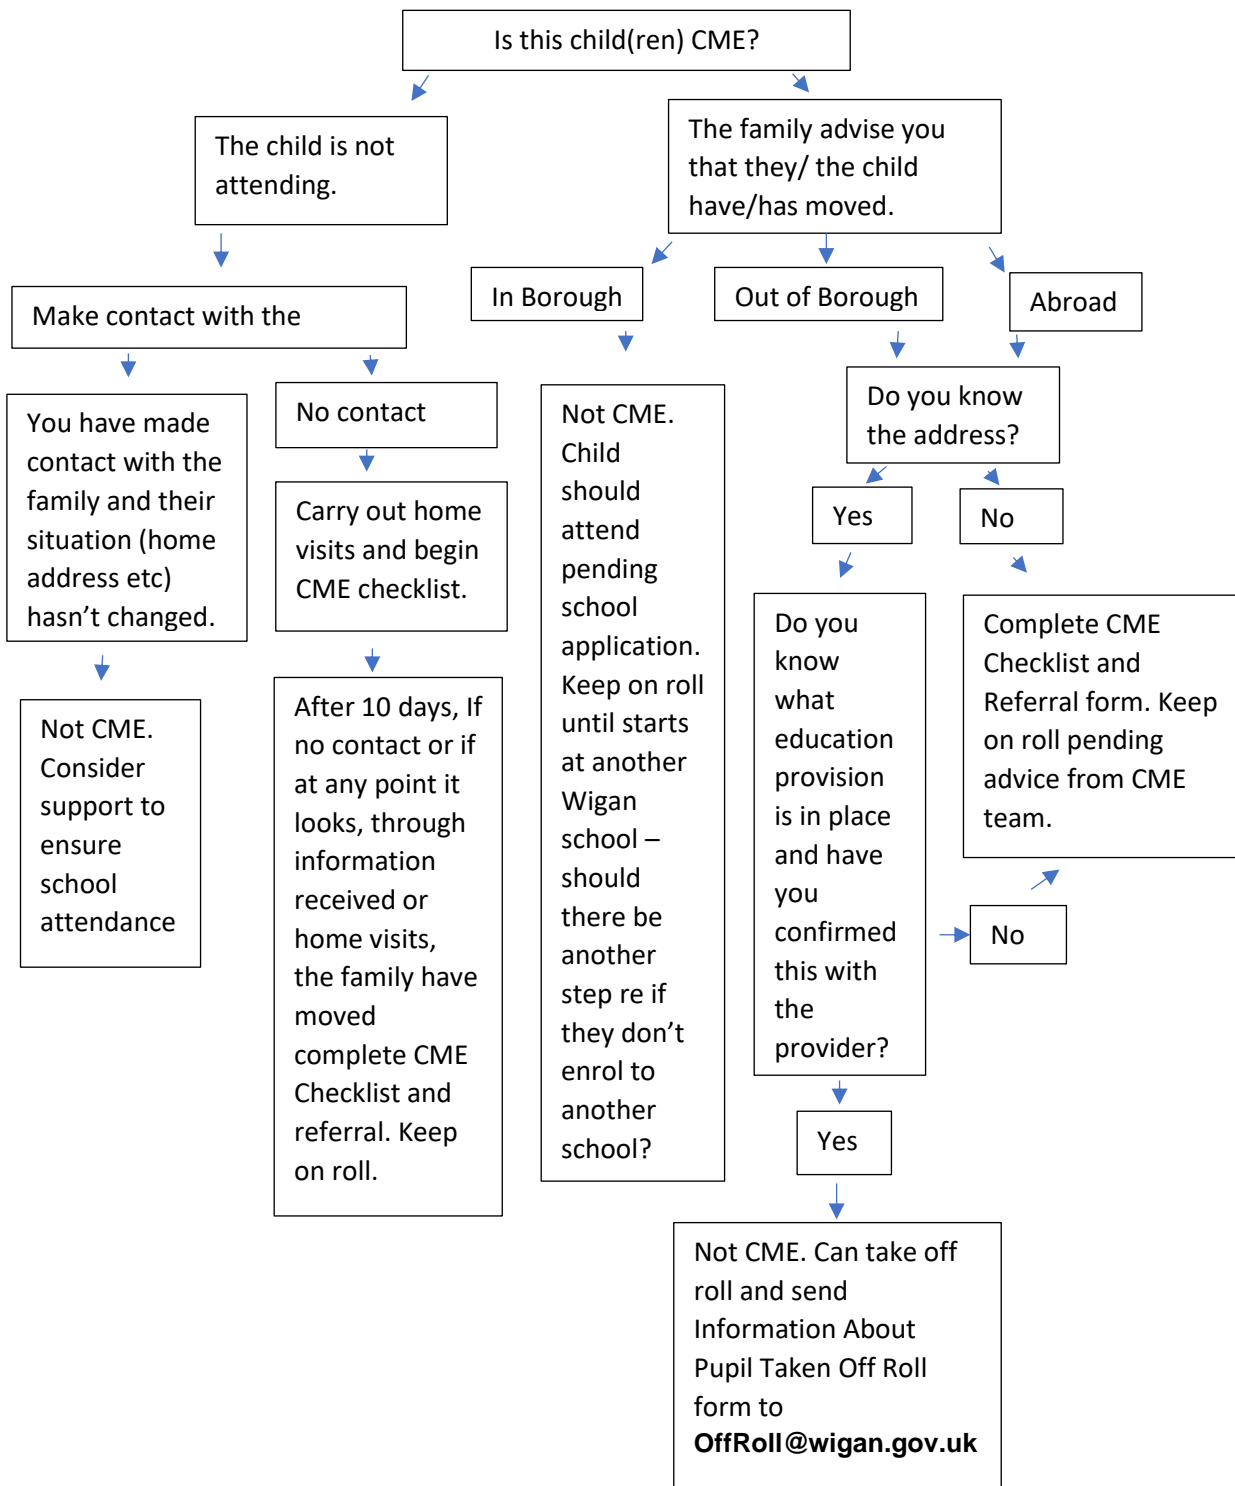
Is this child(ren) CME?

The child is not attending.

Make contact with the

You have made contact with the family and their situation (home address etc) hasn’t changed.

Not CME. Consider support to ensure school attendance

No contact

Carry out home visits and begin CME checklist.

After 10 days, If no contact or if at any point it looks, through information received or home visits, the family have moved complete CME Checklist and referral. Keep on roll.

The family advise you that they/ the child have/has moved.

In Borough

Not CME. Child should attend pending school application. Keep on roll until starts at another Wigan school – should there be another step re if they don’t enrol to another school?

Out of Borough

Abroad

Do you know the address?

Yes

No

Do you know what education provision is in place and have you confirmed this with the provider?

Complete CME Checklist and Referral form. Keep on roll pending advice from CME team.

No

Yes

Not CME. Can take off roll and send Information About Pupil Taken Off Roll form to **OffRoll@wigan.gov.uk**